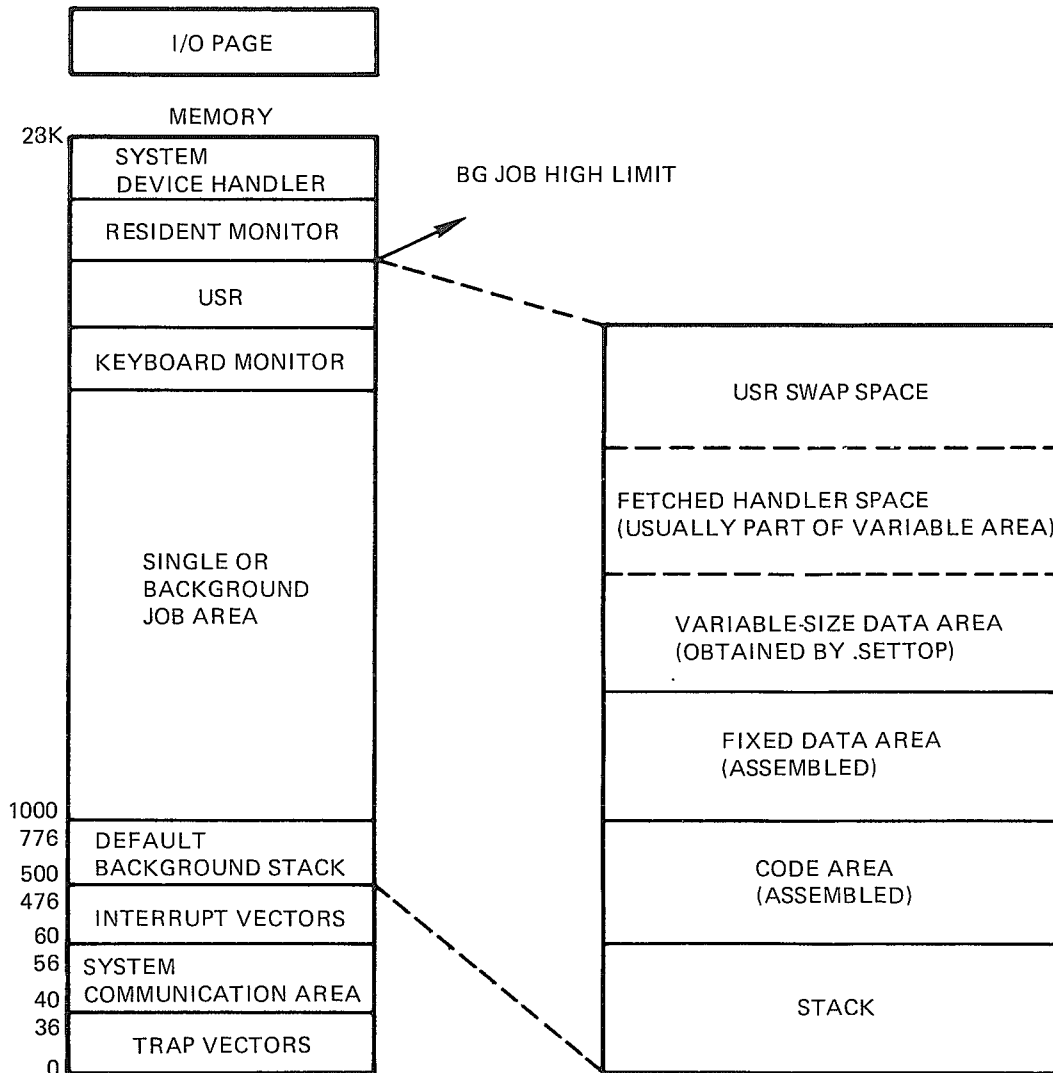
I/O PAGE

MEMORY

28K

SYSTEM DEVICE HANDLER

BG JOB HIGH LIMIT

RESIDENT MONITOR

USR

KEYBOARD MONITOR

SINGLE OR BACKGROUND JOB AREA

1000

776

DEFAULT BACKGROUND STACK

500

476

INTERRUPT VECTORS

60

56

SYSTEM COMMUNICATION AREA

40

36

TRAP VECTORS

0

USR SWAP SPACE

FETCHED HANDLER SPACE (USUALLY PART OF VARIABLE AREA)

VARIABLE-SIZE DATA AREA (OBTAINED BY .SETTOP)

FIXED DATA AREA (ASSEMBLED)

CODE AREA (ASSEMBLED)

STACK